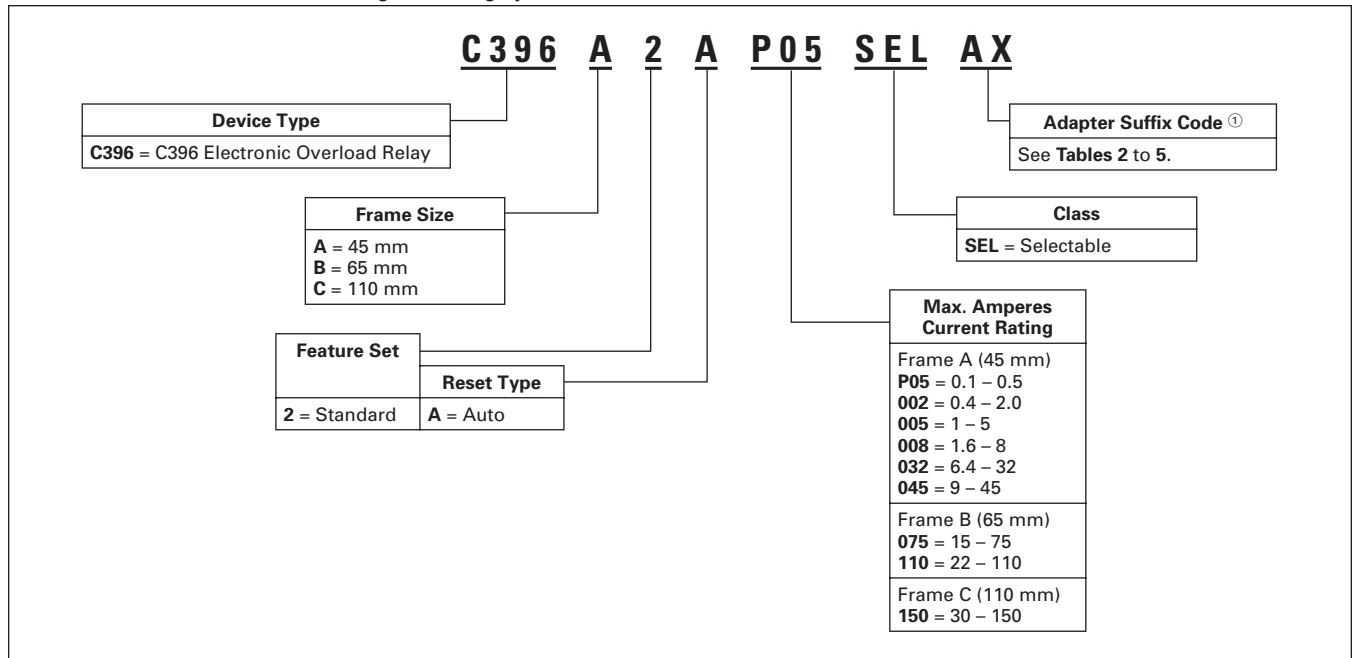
C396 A 2 A P05 SEL AX

Device Type
C396 = C396 Electronic Overload Relay

Frame Size
A = 45 mm
B = 65 mm
C = 110 mm

| Feature Set | Reset Type |
|---|---|
| 2 = Standard | A = Auto |

Adapter Suffix Code ①
See Tables 2 to 5.

Class
SEL = Selectable

Max. Amperes Current Rating
Frame A (45 mm)
P05 = 0.1 – 0.5
002 = 0.4 – 2.0
005 = 1 – 5
008 = 1.6 – 8
032 = 6.4 – 32
045 = 9 – 45
Frame B (65 mm)
075 = 15 – 75
110 = 22 – 110
Frame C (110 mm)
150 = 30 – 150